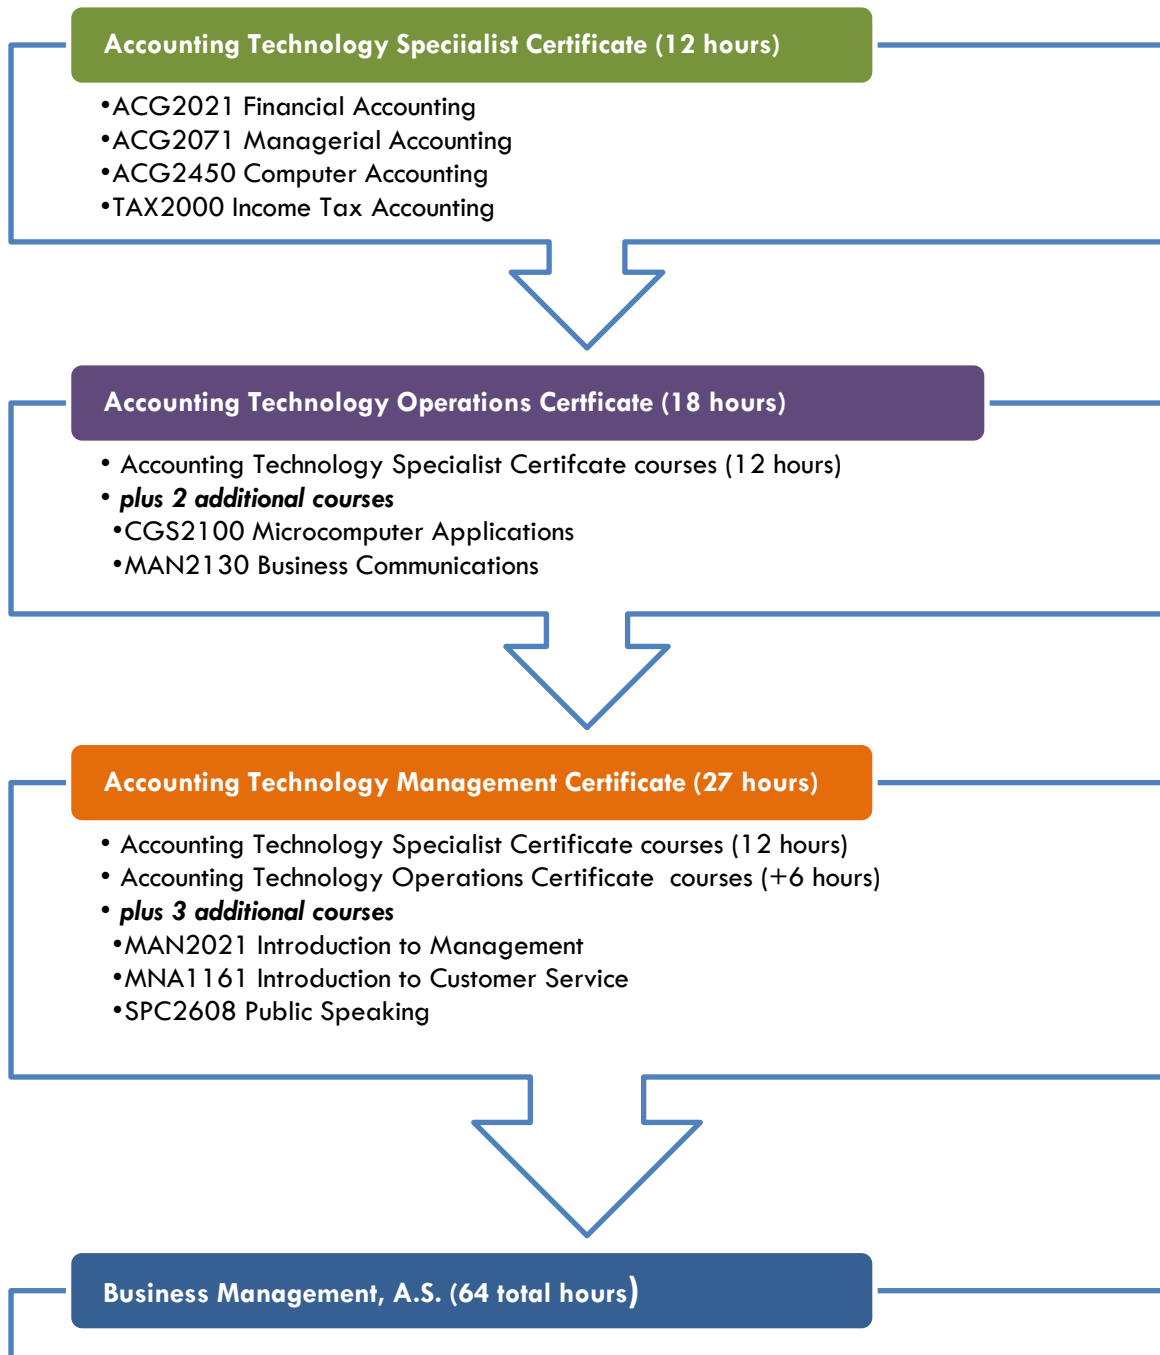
Accounting Technology Speciialist Certificate (12 hours)

•ACG2021 Financial Accounting
•ACG2071 Managerial Accounting
•ACG2450 Computer Accounting
•TAX2000 Income Tax Accounting

Accounting Technology Operations Cerfticate (18 hours)

• Accounting Technology Specialist Certifcate courses (12 hours)
• *plus 2 additional courses*
•CGS2100 Microcomputer Applications
•MAN2130 Business Communications

Accounting Technology Management Certificate (27 hours)

• Accounting Technology Specialist Certificate courses (12 hours)
• Accounting Technology Operations Certificate courses (+6 hours)
• *plus 3 additional courses*
•MAN2021 Introduction to Management
•MNA1161 Introduction to Customer Service
•SPC2608 Public Speaking

Business Management, A.S. (64 total hours)